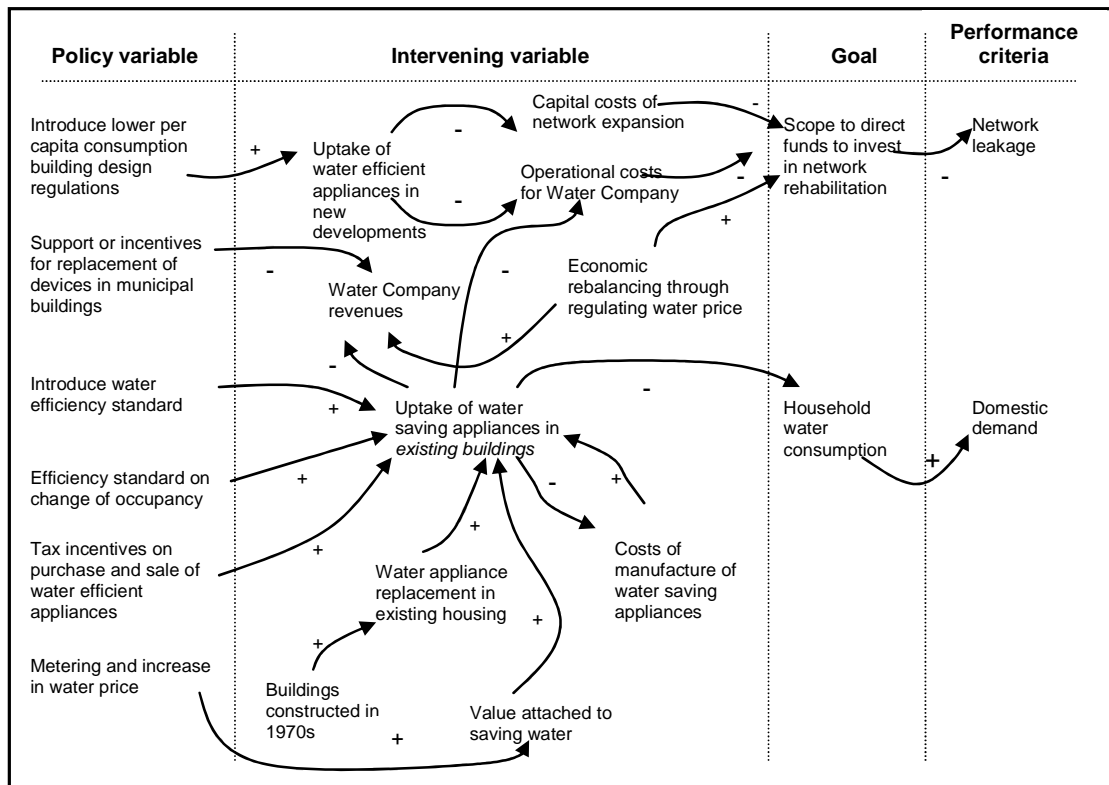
Policy variable

Intervening variable

Goal

Performance criteria

Introduce lower per capita consumption building design regulations

+

Uptake of water efficient appliances in new developments

-

Capital costs of network expansion

-

-

Operational costs for Water Company

-

Scope to direct funds to invest in network rehabilitation

Network leakage

-

+

Support or incentives for replacement of devices in municipal buildings

-

Water Company revenues

-

Economic rebalancing through regulating water price

+

-

Introduce water efficiency standard

+

Uptake of water saving appliances in *existing buildings*

-

Household water consumption

Domestic demand

+

Efficiency standard on change of occupancy

+

-

+

Tax incentives on purchase and sale of water efficient appliances

+

+

Water appliance replacement in existing housing

Costs of manufacture of water saving appliances

+

Metering and increase in water price

+

Buildings constructed in 1970s

Value attached to saving water

+